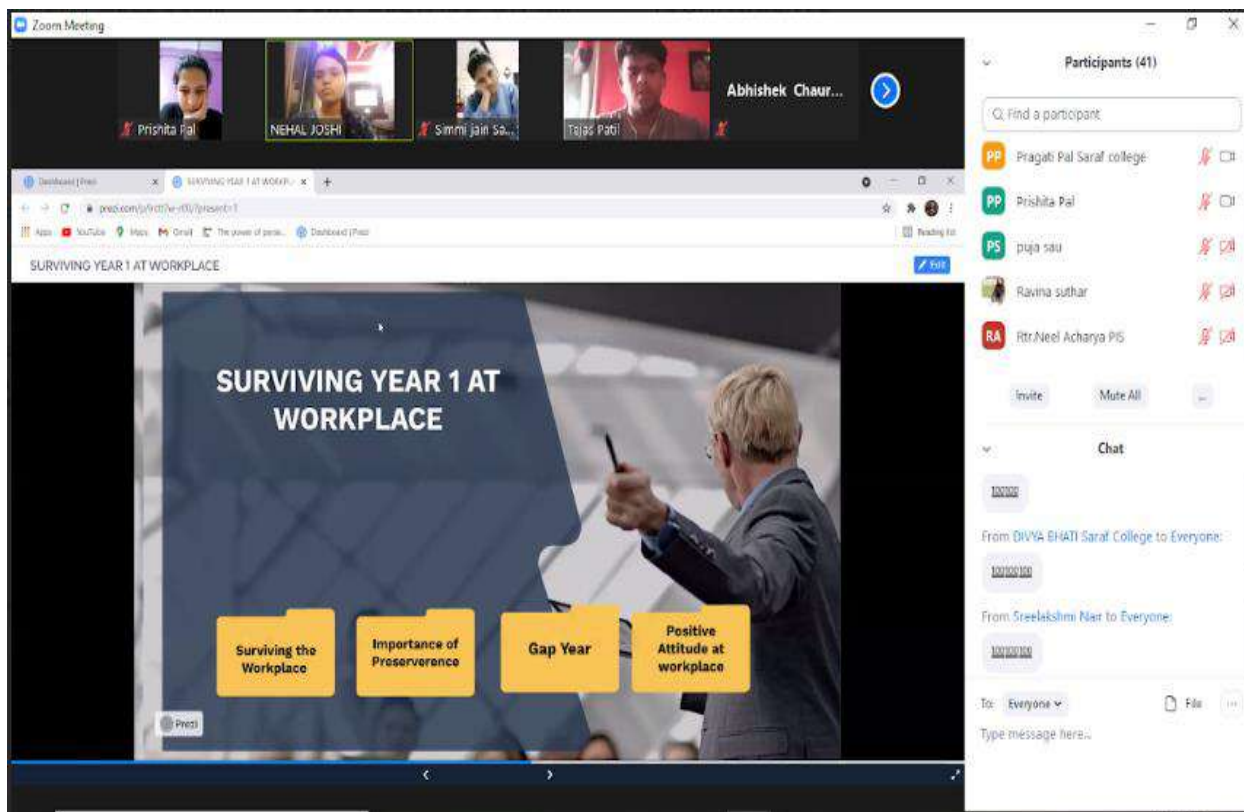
Zoom Meeting

Prishita Pal
NEHAL JOSHI
Simmi jain Sa...
Tajas Patil
Abhishek Chaur...

Dashboard | Prezi
SURVIVING YEAR 1 AT WORKPL...
prezi.com/p/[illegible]/?present=1
Apps YouTube Maps Gmail The power of pers... Dashboard | Prezi
Reading list

SURVIVING YEAR 1 AT WORKPLACE
Edit

SURVIVING YEAR 1 AT WORKPLACE

Surviving the Workplace
Importance of Proserverence
Gap Year
Positive Attitude at workplace

Prezi

Participants (41)
Find a participant
PP Pragati Pal Saraf college
PP Prishita Pal
PS puja sau
Ravina suthar
RA Rtr.Neel Acharya PIS
Invite
Mute All
...

Chat
100000
From DIVYA BHATI Saraf College to Everyone:
100100100
From Sreelakshmi Nair to Everyone:
100100100
To: Everyone
File
Type message here...